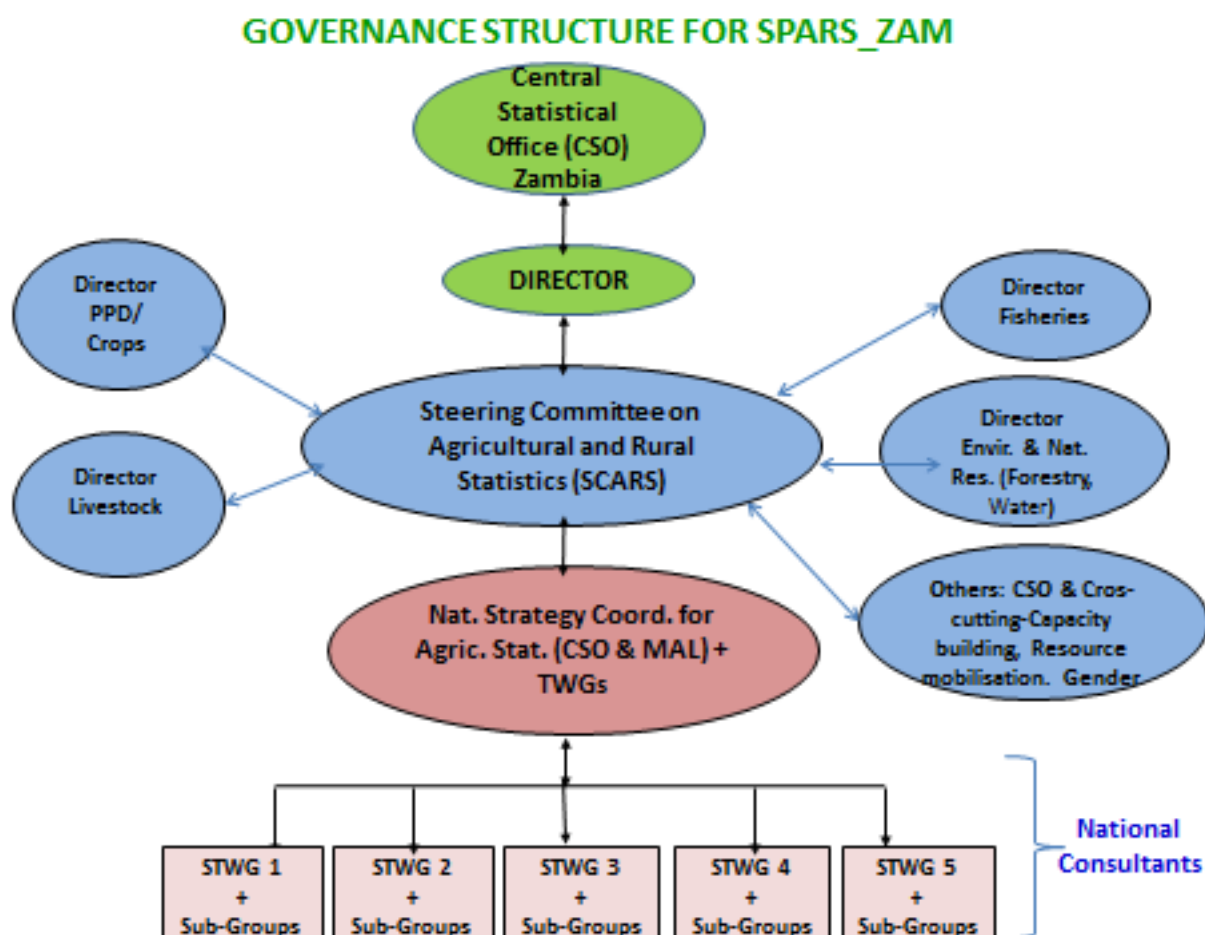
GOVERNANCE STRUCTURE FOR SPARS_ZAM

Central Statistical Office (CSO) Zambia

DIRECTOR

Director PPD/ Crops

Director Fisheries

Steering Committee on Agricultural and Rural Statistics (SCARS)

Director Livestock

Director Envir. & Nat. Res. (Forestry, Water)

Nat. Strategy Coord. for Agric. Stat. (CSO & MAL) + TWGs

Others: CSO & Cros-cutting-Capacity building, Resource mobilisation. Gender

STWG 1 + Sub-Groups

STWG 2 + Sub-Groups

STWG 3 + Sub-Groups

STWG 4 + Sub-Groups

STWG 5 + Sub-Groups

National Consultants